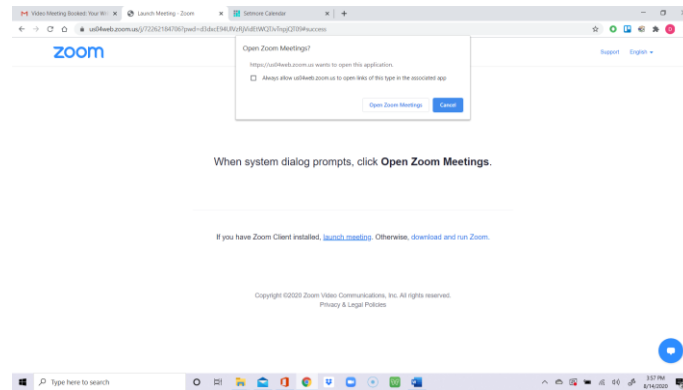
Video Meeting Booked: Your M... ×
Launch Meeting - Zoom ×
Setmore Calendar ×
+

us04web.zoom.us/j/72262184706?pwd=d3dxcE94UlVzRjVidEtWQ3VTnpjQT09#success

zoom

Support English ▾

Open Zoom Meetings?

https://us04web.zoom.us wants to open this application.

Always allow us04web.zoom.us to open links of this type in the associated app

Open Zoom Meetings

Cancel

When system dialog prompts, click **Open Zoom Meetings**.

If you have Zoom Client installed, launch meeting. Otherwise, download and run Zoom.

Copyright ©2020 Zoom Video Communications, Inc. All rights reserved.
Privacy & Legal Policies

Type here to search

3:57 PM
8/14/2020